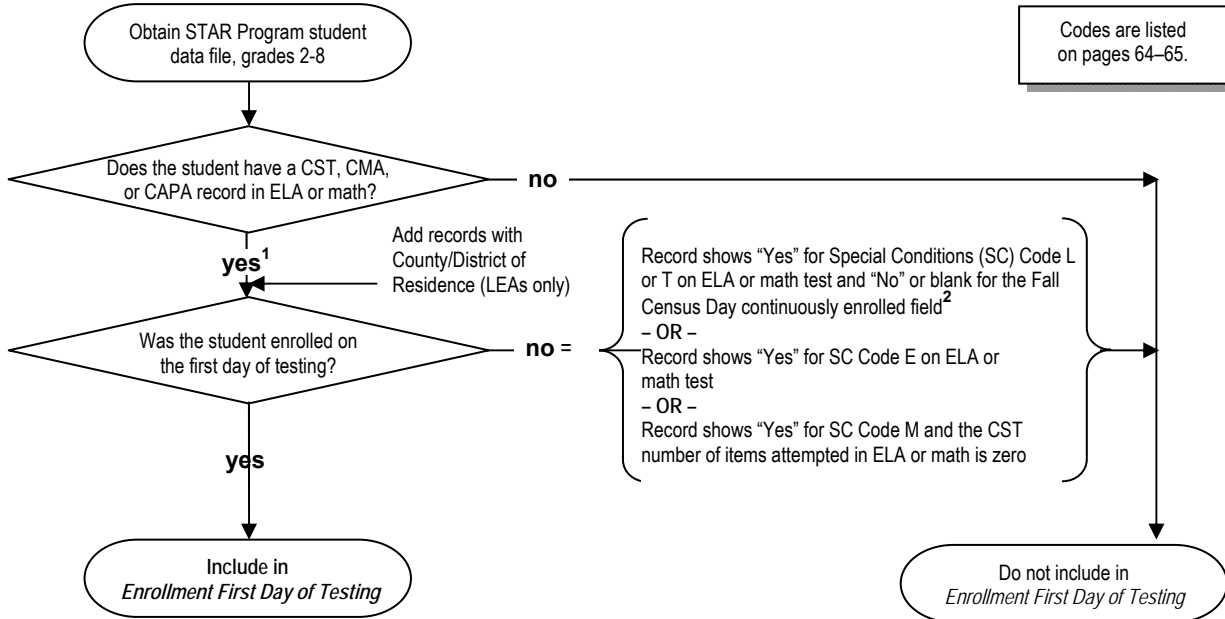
Obtain STAR Program student data file, grades 2-8

Codes are listed on pages 64–65.

Does the student have a CST, CMA, or CAPA record in ELA or math?

no

yes$^1$

Add records with County/District of Residence (LEAs only)

Was the student enrolled on the first day of testing?

no =

Record shows "Yes" for Special Conditions (SC) Code L or T on ELA or math test and "No" or blank for the Fall Census Day continuously enrolled field$^2$
– OR –
Record shows "Yes" for SC Code E on ELA or math test
– OR –
Record shows "Yes" for SC Code M and the CST number of items attempted in ELA or math is zero

yes

Include in *Enrollment First Day of Testing*

Do not include in *Enrollment First Day of Testing*